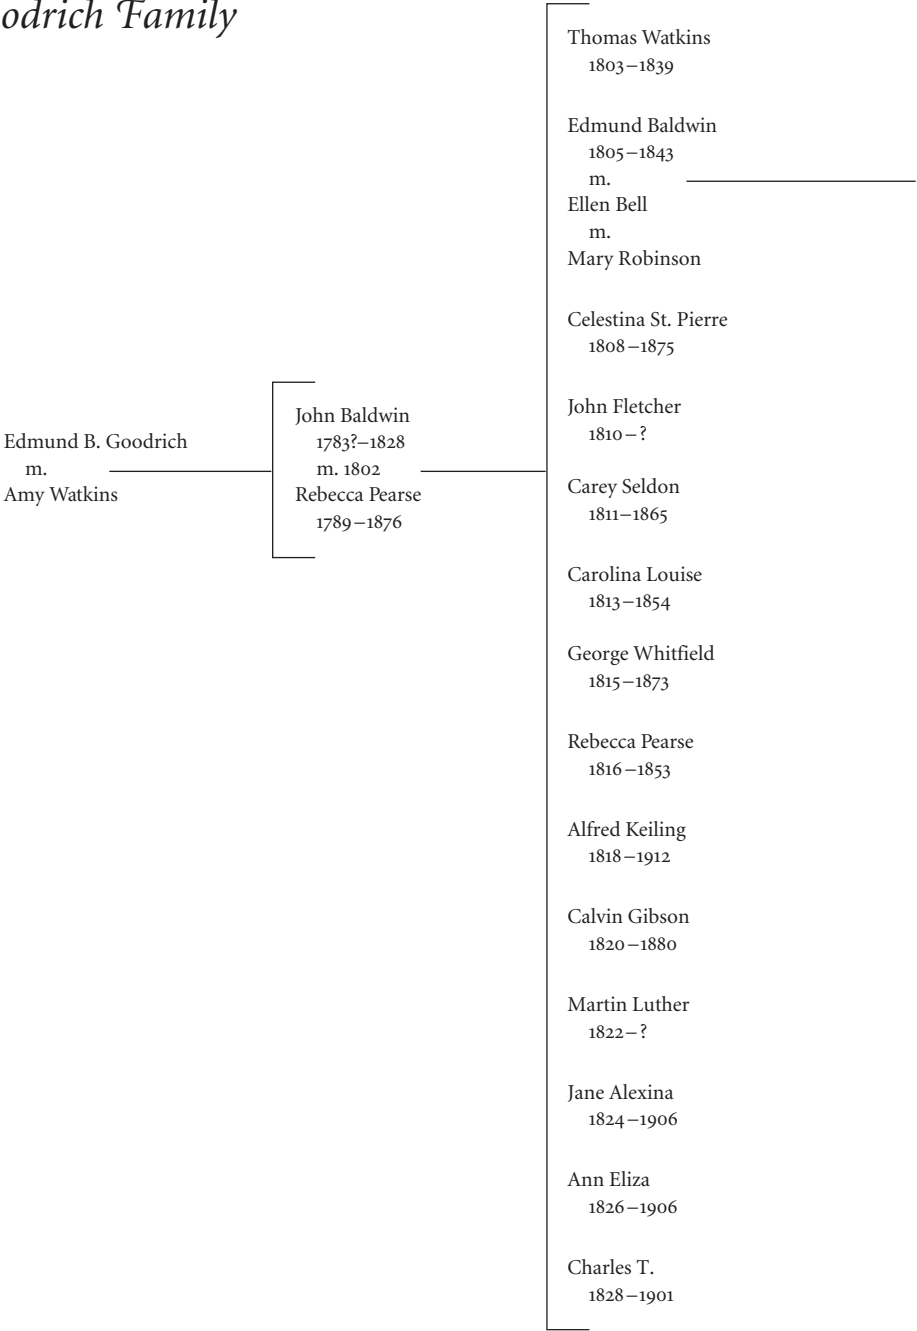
odrich Family

Edmund B. Goodrich
m.
Amy Watkins

John Baldwin
1783?–1828
m. 1802
Rebecca Pearse
1789–1876

Thomas Watkins
1803–1839

Edmund Baldwin
1805–1843
m.
Ellen Bell
m.
Mary Robinson

Celestina St. Pierre
1808–1875

John Fletcher
1810–?

Carey Seldon
1811–1865

Carolina Louise
1813–1854

George Whitfield
1815–1873

Rebecca Pearse
1816–1853

Alfred Keiling
1818–1912

Calvin Gibson
1820–1880

Martin Luther
1822–?

Jane Alexina
1824–1906

Ann Eliza
1826–1906

Charles T.
1828–1901